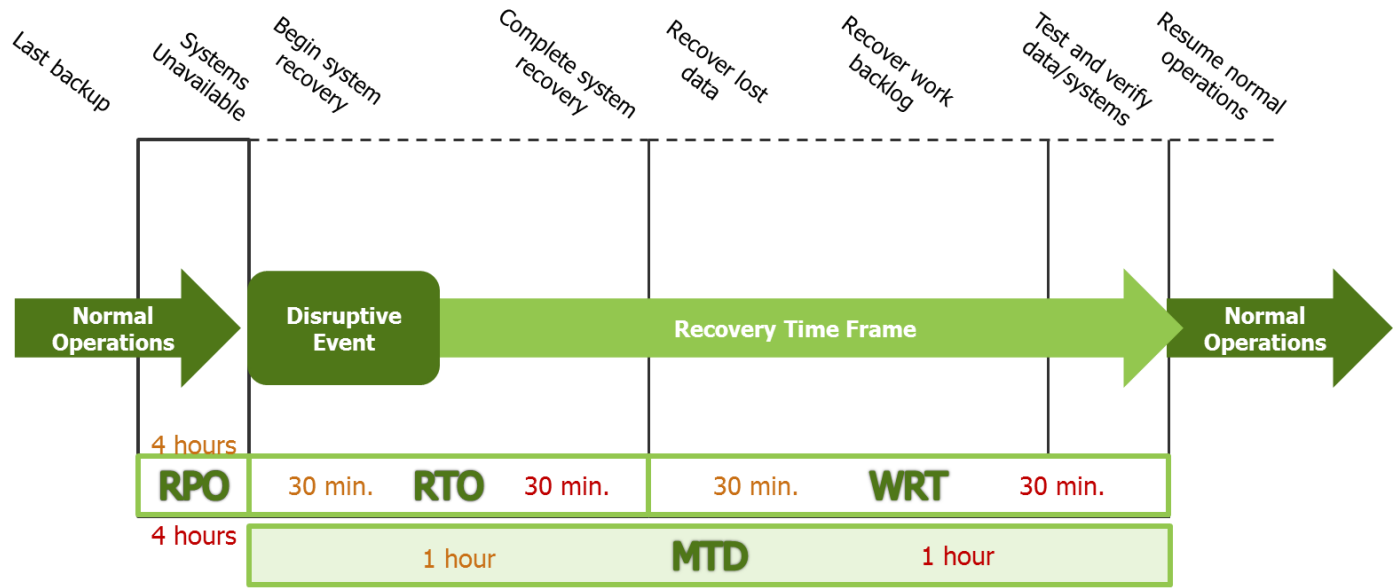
Last backup

Systems Unavailable

Begin system recovery

Complete system recovery

Recover lost data

Recover work backlog

Test and verify data/systems

Resume normal operations

Normal Operations

Disruptive Event

Recovery Time Frame

Normal Operations

4 hours

RPO

30 min.

RTO

30 min.

30 min.

WRT

30 min.

4 hours

1 hour

MTD

1 hour